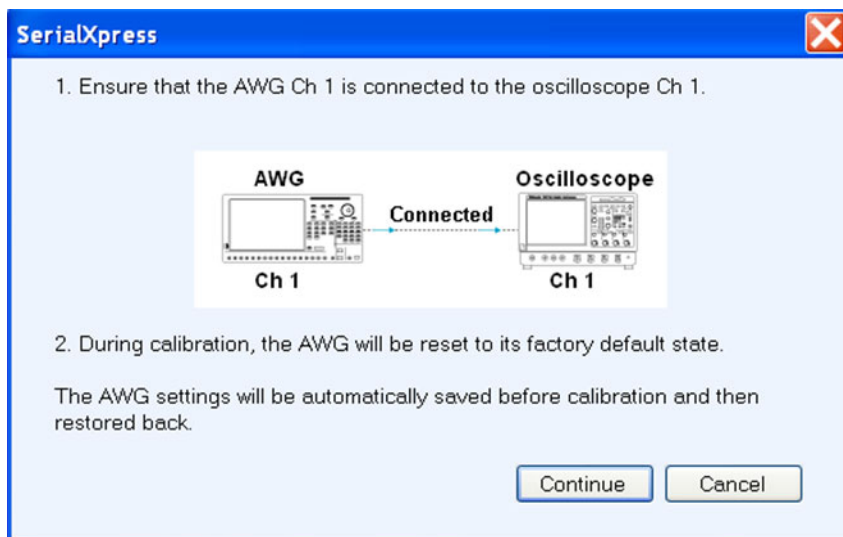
SerialXpress

1. Ensure that the AWG Ch 1 is connected to the oscilloscope Ch 1.

AWG
Connected
Oscilloscope
Ch 1
Ch 1

2. During calibration, the AWG will be reset to its factory default state.

The AWG settings will be automatically saved before calibration and then restored back.

Continue
Cancel